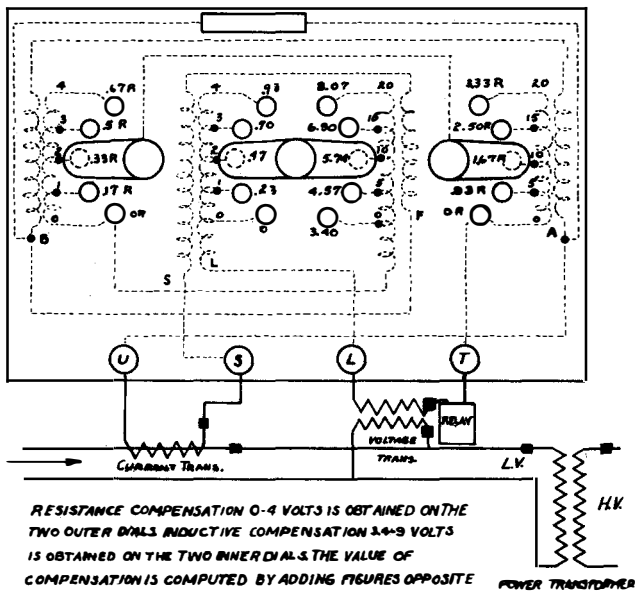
4
.67R
3
.5 R
2
1.33R
1
.17 R
0
0R
B

4
.93
3
.70
2
.47
1
.23
0
0
L

8.07
20
6.90
16
5.74
12
4.57
8
3.40
0
F

3.33 R
20
2.50R
15
1.67R
10
.83 R
5
0R
0
A

S

U
S
L
T

RELAY
CURRENT TRANS.
VOLTAGE TRANS.
L.V.
H.V.

RESISTANCE COMPENSATION 0-4 VOLTS IS OBTAINED ON THE TWO OUTER DIALS INDUCTIVE COMPENSATION 3.4-9 VOLTS IS OBTAINED ON THE TWO INNER DIALS. THE VALUE OF COMPENSATION IS COMPUTED BY ADDING FIGURES OPPOSITE

POWER TRANSFORMER